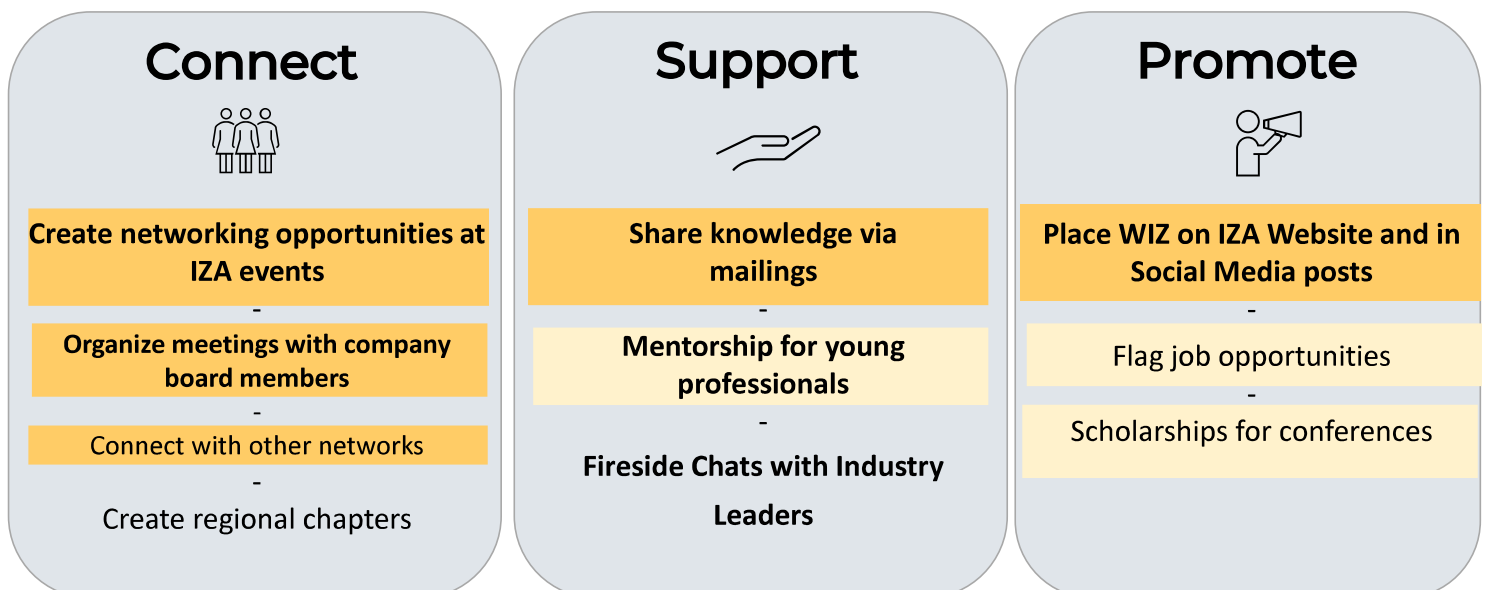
Connect

Create networking opportunities at IZA events

-

Organize meetings with company board members

-

Connect with other networks

-

Create regional chapters

Support

Share knowledge via mailings

-

Mentorship for young professionals

-

Fireside Chats with Industry Leaders

Promote

Place WIZ on IZA Website and in Social Media posts

-

Flag job opportunities

-

Scholarships for conferences